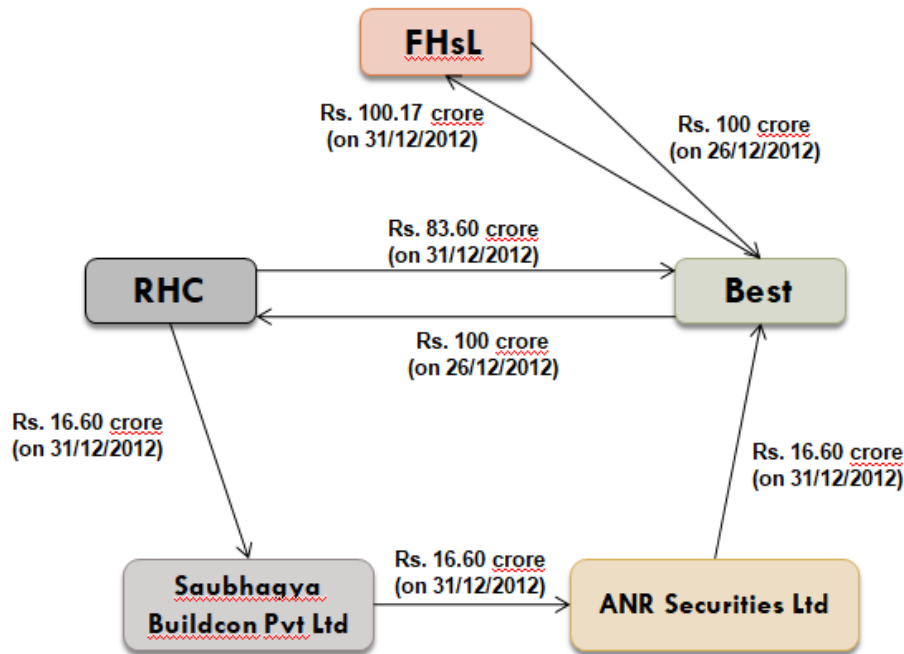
FHsL

Rs. 100.17 crore
(on 31/12/2012)

Rs. 100 crore
(on 26/12/2012)

Rs. 83.60 crore
(on 31/12/2012)

RHC

Best

Rs. 100 crore
(on 26/12/2012)

Rs. 16.60 crore
(on 31/12/2012)

Rs. 16.60 crore
(on 31/12/2012)

Rs. 16.60 crore
(on 31/12/2012)

Saubhaaya Buildcon Pvt Ltd

ANR Securities Ltd